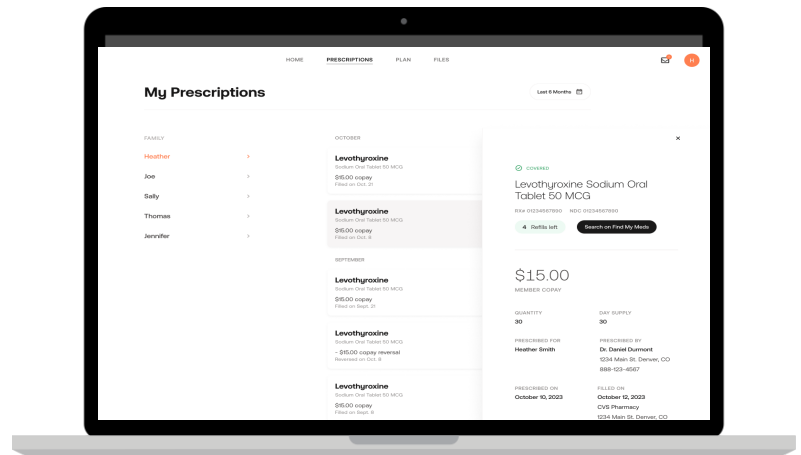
HOME PRESCRIPTIONS PLAN FILES

H

My Prescriptions

Last 6 Months

FAMILY

Heather

Joe

Sally

Thomas

Jennifer

OCTOBER

Levothyroxine
Sodium Oral Tablet 50 MCG
$15.00 copay
Filled on Oct. 21

Levothyroxine
Sodium Oral Tablet 50 MCG
$15.00 copay
Filled on Oct. 9

SEPTEMBER

Levothyroxine
Sodium Oral Tablet 50 MCG
$15.00 copay
Filled on Sept. 21

Levothyroxine
Sodium Oral Tablet 50 MCG
- $15.00 copay reversal
Reversed on Oct. 8

Levothyroxine
Sodium Oral Tablet 50 MCG
$15.00 copay
Filled on Sept. 8

×

COVERED

Levothyroxine Sodium Oral Tablet 50 MCG

RX# 01234567890 NDC 01234567890

4 Refills left

Search on Find My Meds

$15.00
MEMBER COPAY

QUANTITY
30

DAY SUPPLY
30

PRESCRIBED FOR
Heather Smith

PRESCRIBED BY
Dr. Daniel Durmont
1234 Main St. Denver, CO
888-123-4567

PRESCRIBED ON
October 10, 2023

FILLED ON
October 12, 2023
CVS Pharmacy
1234 Main St. Denver, CO